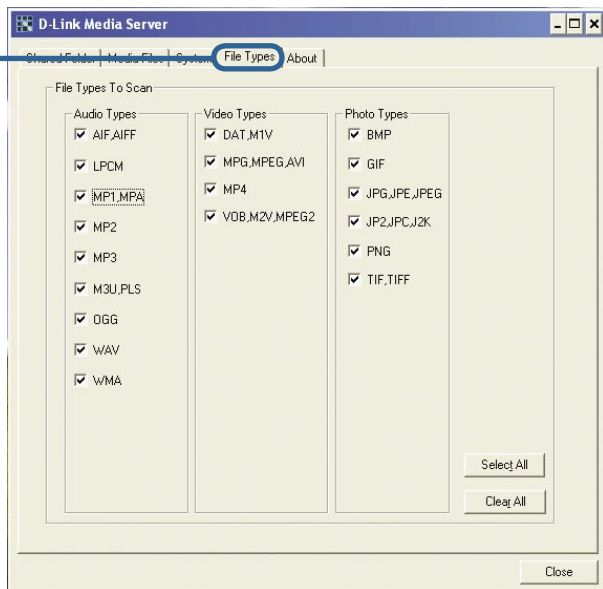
D-Link Media Server

Shared Folder | Media Files | System | File Types | About

File Types To Scan

Audio Types
AIF,AIFF
LPCM
MP1,MPA
MP2
MP3
M3U,PLS
OGG
WAV
WMA

Video Types
DAT,M1V
MPG,MPEG,AVI
MP4
VOB,M2V,MPEG2

Photo Types
BMP
GIF
JPG,JPE,JPEG
JP2,JPC,J2K
PNG
TIF,TIFF

Select All

Clear All

Close